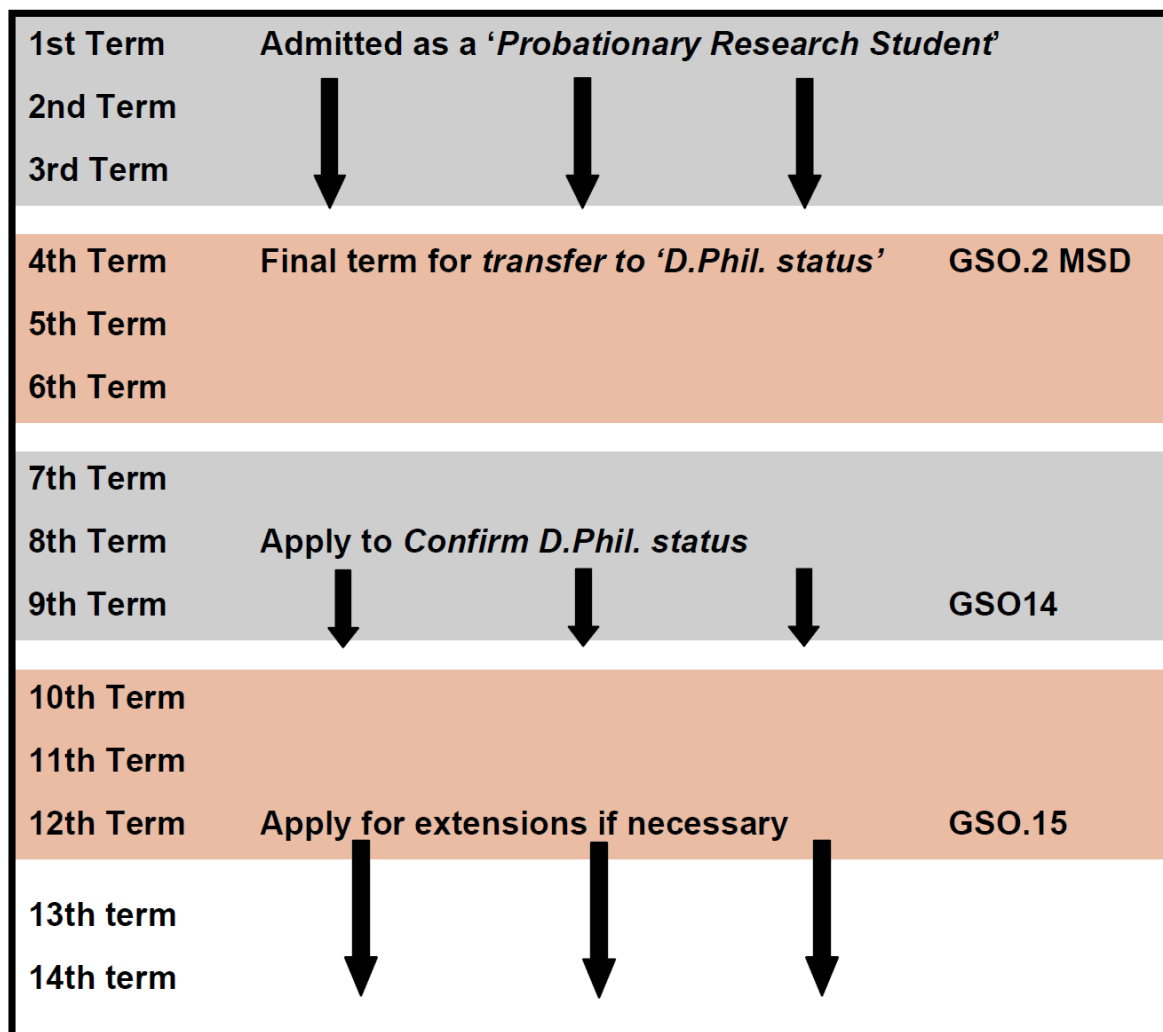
1st Term Admitted as a '*Probationary Research Student*'

2nd Term

3rd Term

4th Term Final term for *transfer to 'D.Phil. status'* GSO.2 MSD

5th Term

6th Term

7th Term

8th Term Apply to *Confirm D.Phil. status*

9th Term GSO14

10th Term

11th Term

12th Term Apply for extensions if necessary GSO.15

13th term

14th term